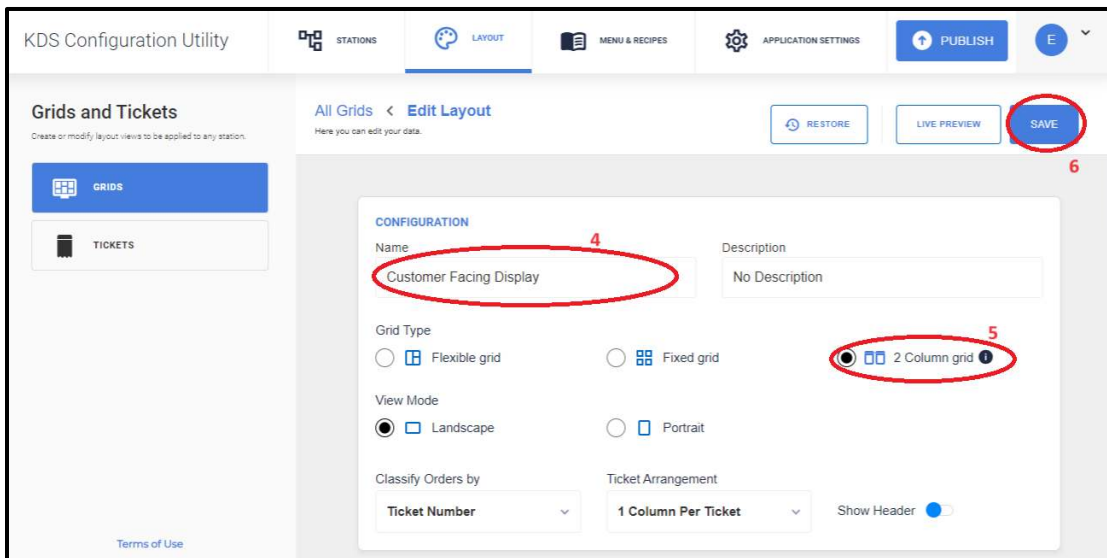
KDS Configuration Utility

STATIONS

LAYOUT

MENU & RECIPES

APPLICATION SETTINGS

PUBLISH

E

Grids and Tickets

Create or modify layout views to be applied to any station.

GRIDS

TICKETS

Terms of Use

All Grids < Edit Layout

Here you can edit your data.

RESTORE

LIVE PREVIEW

SAVE

6

CONFIGURATION

Name

4

Customer Facing Display

Description

No Description

Grid Type

5

Flexible grid

Fixed grid

2 Column grid

View Mode

Landscape

Portrait

Classify Orders by

Ticket Number

Ticket Arrangement

1 Column Per Ticket

Show Header